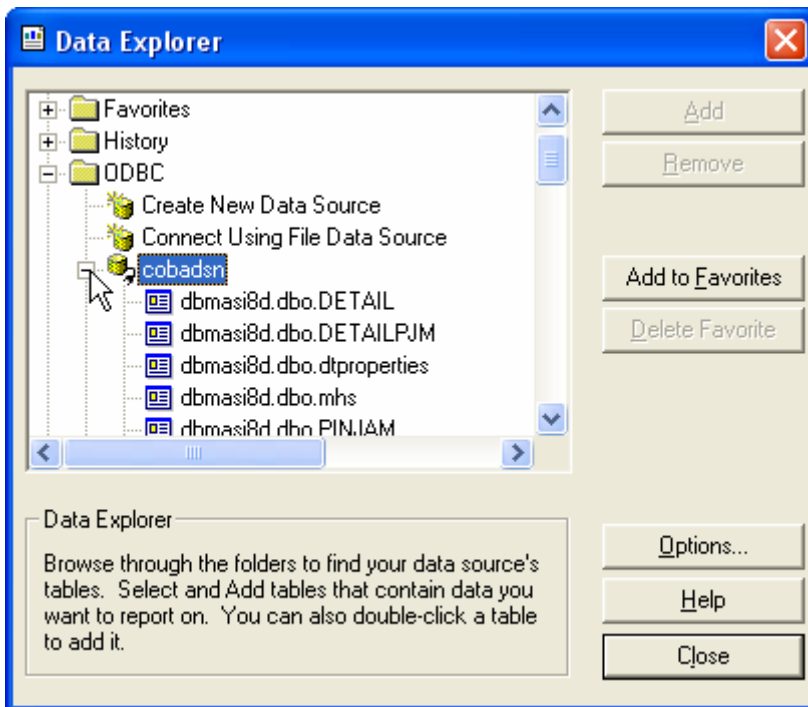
Data Explorer

Favorites
History
ODBC
Create New Data Source
Connect Using File Data Source
cobadsn
dbmasi8d.dbo.DETAIL
dbmasi8d.dbo.DETAILPJM
dbmasi8d.dbo.dtproperties
dbmasi8d.dbo.mhs
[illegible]

Add
Remove
Add to Favorites
Delete Favorite

Data Explorer
Browse through the folders to find your data source's tables. Select and Add tables that contain data you want to report on. You can also double-click a table to add it.

Options...
Help
Close